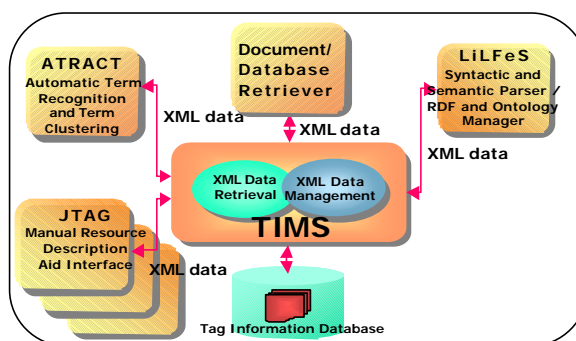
ATRACT
Automatic Term Recognition and Term Clustering

Document/ Database Retriever

LiLFeS
Syntactic and Semantic Parser / RDF and Ontology Manager

XML data

XML data

XML data

XML Data Retrieval

XML Data Management

TIMS

JTAG
Manual Resource Description Aid Interface

XML data

Tag Information Database